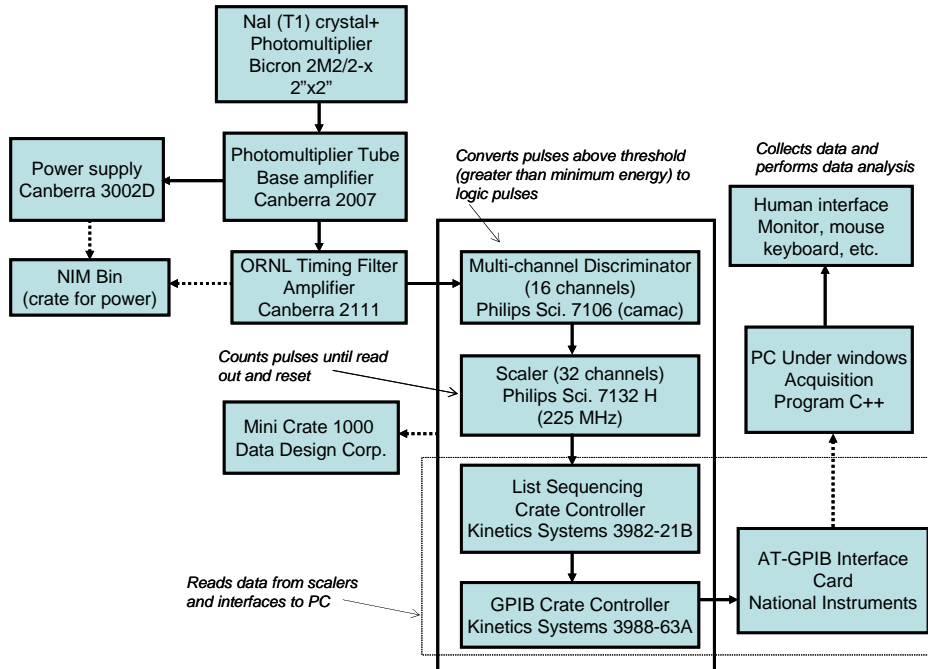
NaI (T1) crystal+ Photomultiplier Bicron 2M2/2-x 2"x2"

Power supply Canberra 3002D

Photomultiplier Tube Base amplifier Canberra 2007

Converts pulses above threshold (greater than minimum energy) to logic pulses

Collects data and performs data analysis

Human interface Monitor, mouse keyboard, etc.

NIM Bin (crate for power)

ORNL Timing Filter Amplifier Canberra 2111

Multi-channel Discriminator (16 channels) Philips Sci. 7106 (camac)

Counts pulses until read out and reset

Scaler (32 channels) Philips Sci. 7132 H (225 MHz)

PC Under windows Acquisition Program C++

Mini Crate 1000 Data Design Corp.

List Sequencing Crate Controller Kinetics Systems 3982-21B

Reads data from scalers and interfaces to PC

GPIB Crate Controller Kinetics Systems 3988-63A

AT-GPIB Interface Card National Instruments